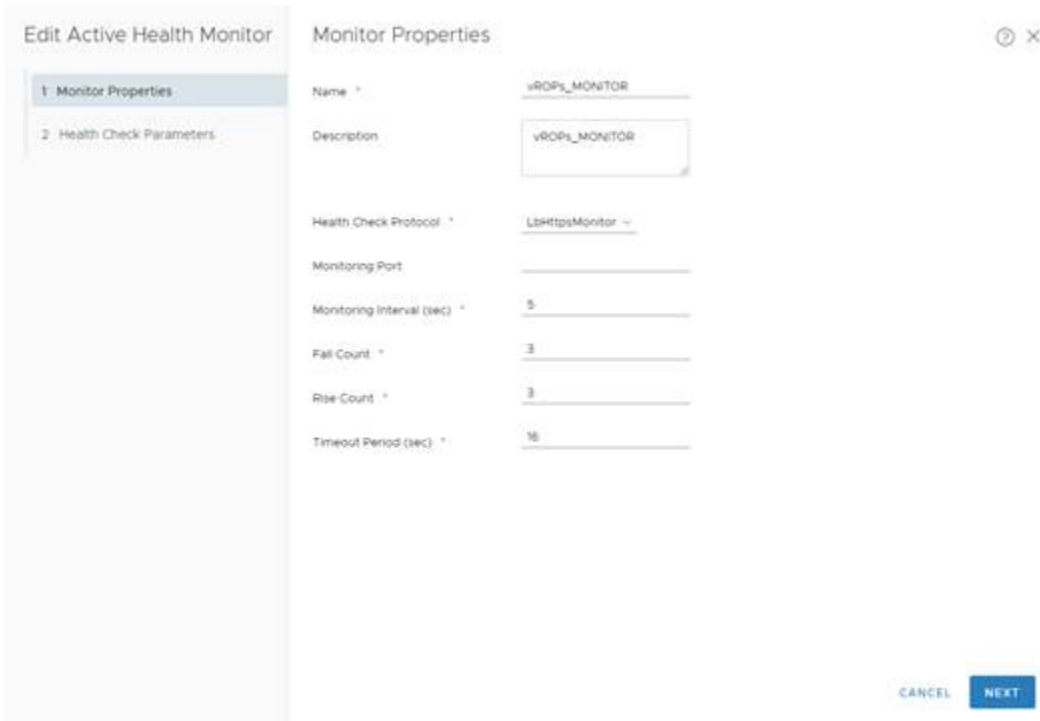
Edit Active Health Monitor

1 Monitor Properties

2 Health Check Parameters

Monitor Properties

Name *
vROPs_MONITOR

Description
vROPs_MONITOR

Health Check Protocol *
LbHttpsMonitor

Monitoring Port

Monitoring Interval (sec) *
5

Fall Count *
3

Rise Count *
3

Timeout Period (sec) *
16

CANCEL
NEXT